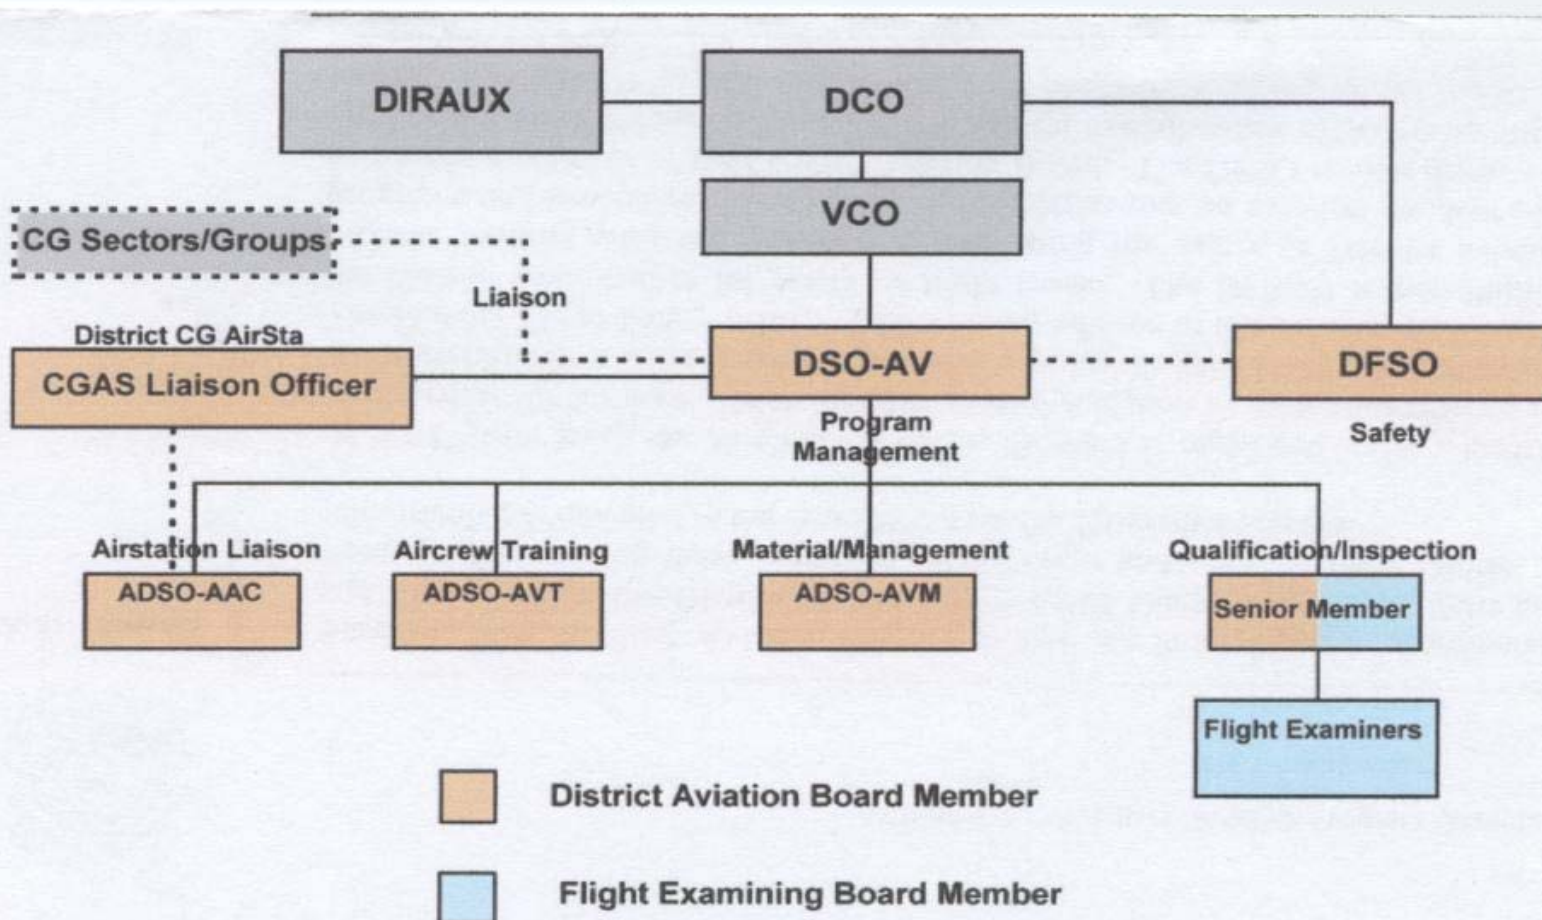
DIRAUX

DCO

VCO

CG Sectors/Groups

Liaison

District CG AirSta

CGAS Liaison Officer

DSO-AV

DFSO

Program Management

Safety

Airstation Liaison

ADSO-AAC

Aircrew Training

ADSO-AVT

Material/Management

ADSO-AVM

Qualification/Inspection

Senior Member

Flight Examiners

District Aviation Board Member

Flight Examining Board Member